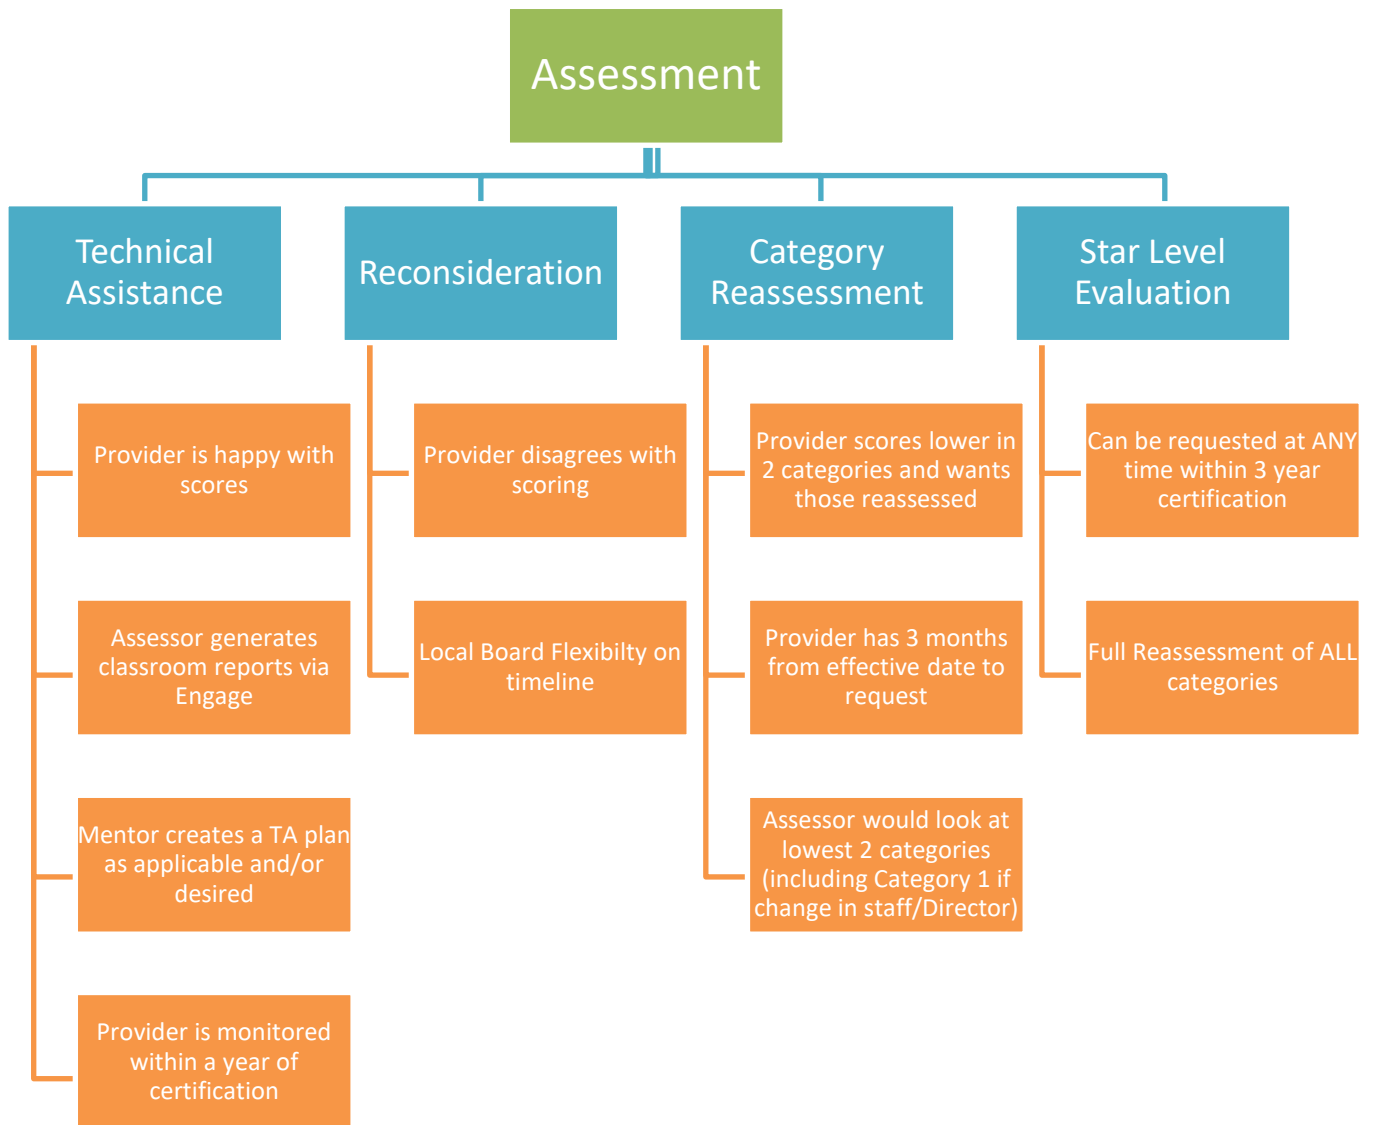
Assessment

Technical Assistance

Provider is happy with scores

Assessor generates classroom reports via Engage

Mentor creates a TA plan as applicable and/or desired

Provider is monitored within a year of certification

Reconsideration

Provider disagrees with scoring

Local Board Flexibilty on timeline

Category Reassessment

Provider scores lower in 2 categories and wants those reassessed

Provider has 3 months from effective date to request

Assessor would look at lowest 2 categories (including Category 1 if change in staff/Director)

Star Level Evaluation

Can be requested at ANY time within 3 year certification

Full Reassessment of ALL categories